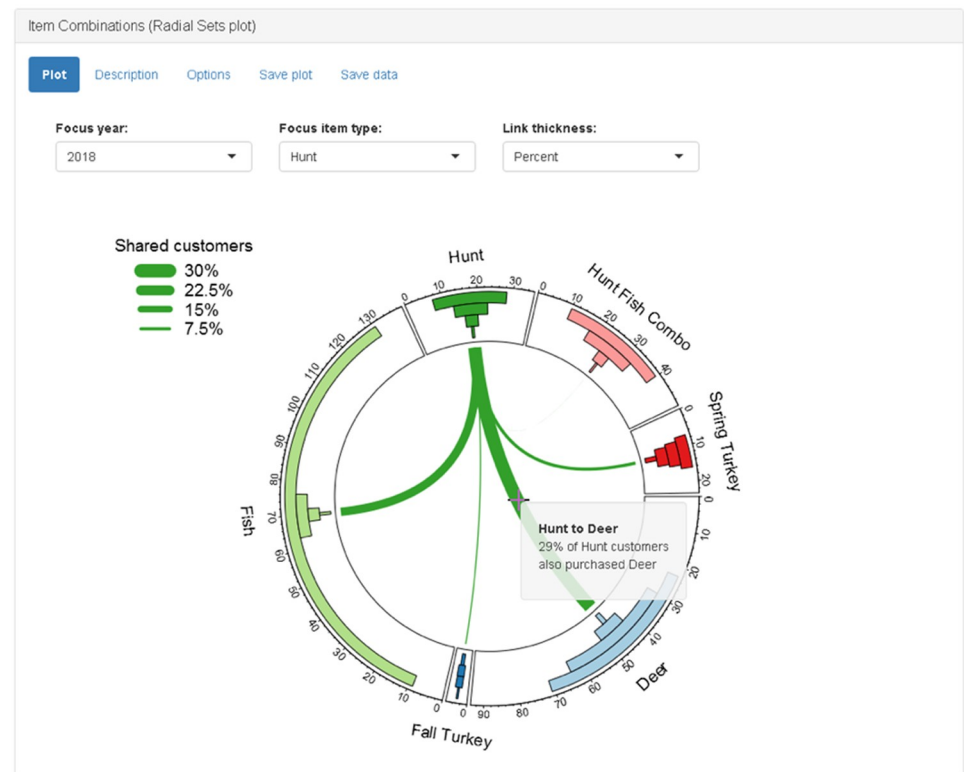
Item Combinations (Radial Sets plot)

Plot
Description
Options
Save plot
Save data

Focus year:
2018

Focus item type:
Hunt

Link thickness:
Percent

Shared customers
30%
22.5%
15%
7.5%

Hunt
0 10 20 30

Hunt Fish Combo
0 10 20 30 40

Spring Turkey
0 10 20

Deer
0 10 20 30 40 50 60 70 80 90

Fall Turkey
0 0

Fish
10 20 30 40 50 60 70 80 90 100 110 120 130 0

Hunt to Deer
29% of Hunt customers also purchased Deer